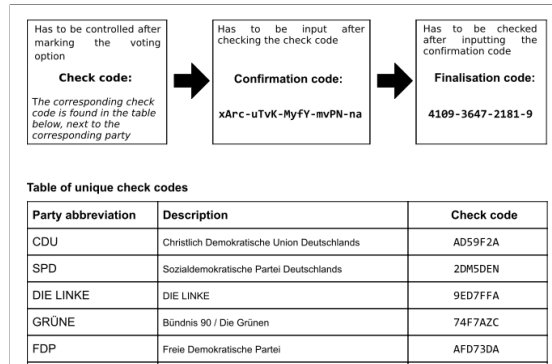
Has to be controlled after marking the voting option

Check code:

The corresponding check code is found in the table below, next to the corresponding party

Has to be input after checking the check code

Confirmation code:

xArc-uTvK-MyfY-mvPN-na

Has to be checked after inputting the confirmation code

Finalisation code:

4109-3647-2181-9

Table of unique check codes

| Party abbreviation | Description | Check code |
|---|---|---|
| CDU | Christlich Demokratische Union Deutschlands | AD59F2A |
| SPD | Sozialdemokratische Partei Deutschlands | 2DM5DEN |
| DIE LINKE | DIE LINKE | 9ED7FFA |
| GRÜNE | Bündnis 90 / Die Grünen | 74F7AZC |
| FDP | Freie Demokratische Partei | AFD73DA |